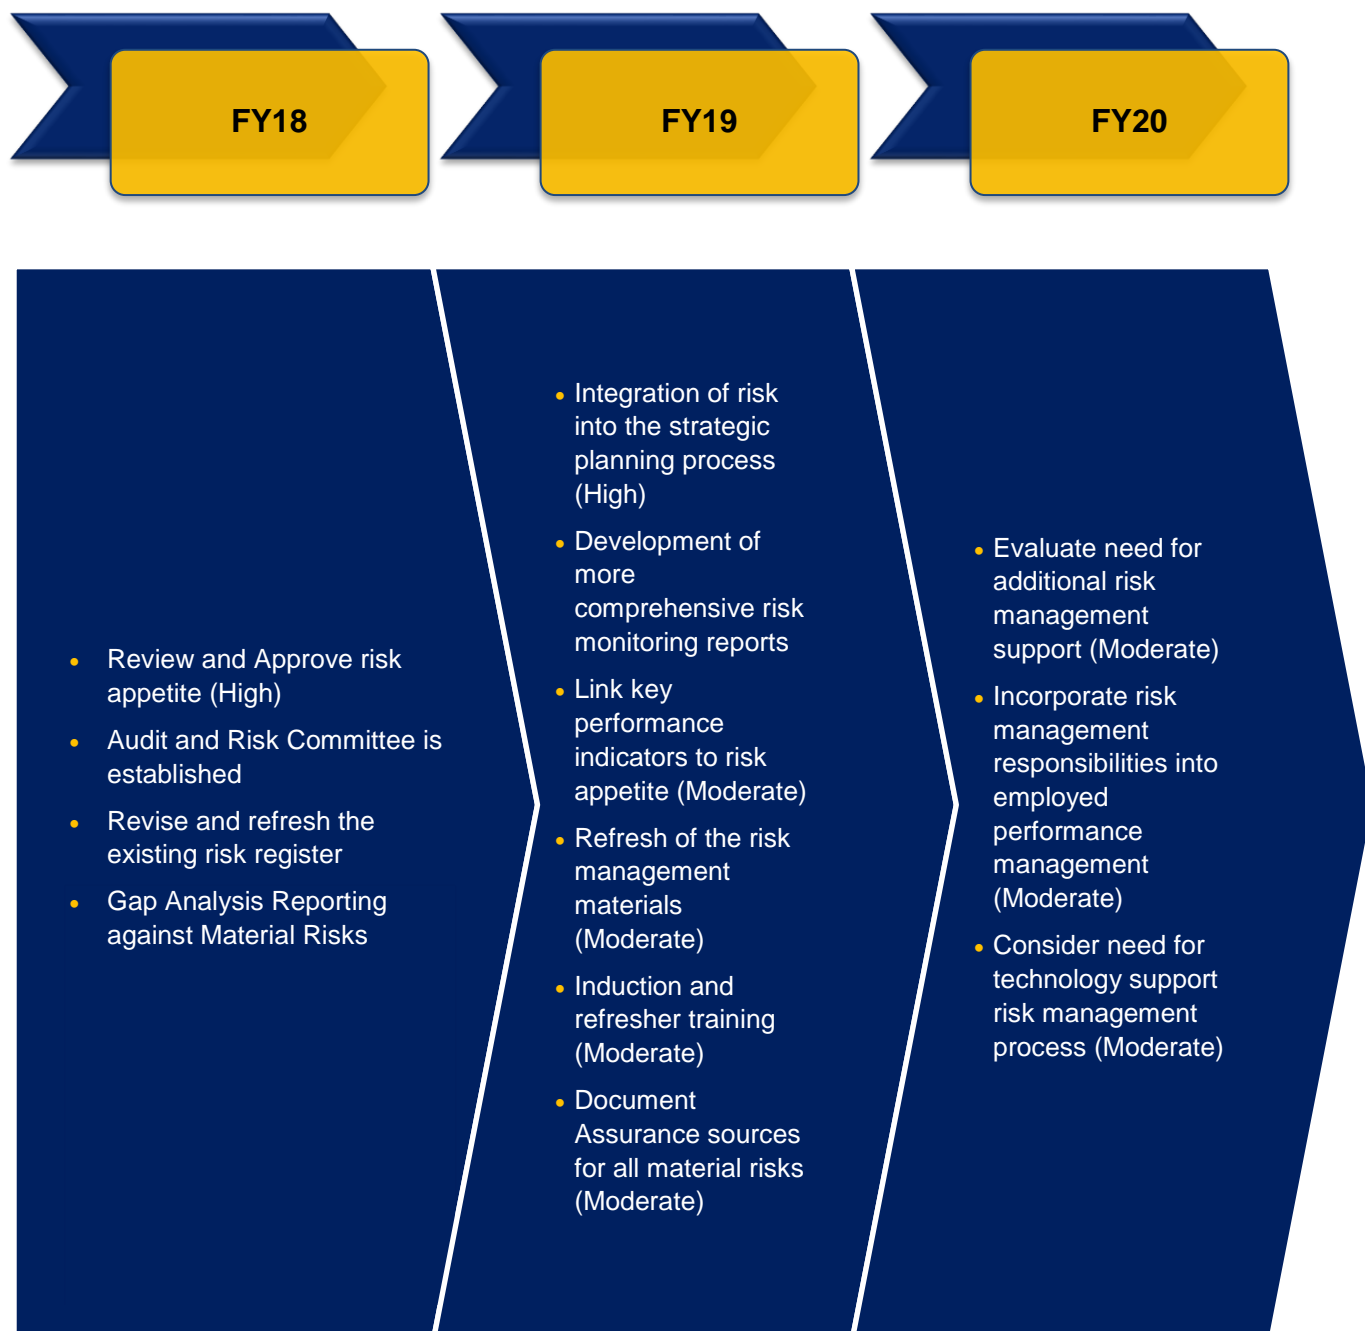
FY18

FY19

FY20

- Review and Approve risk appetite (High)
- Audit and Risk Committee is established
- Revise and refresh the existing risk register
- Gap Analysis Reporting against Material Risks

- Integration of risk into the strategic planning process (High)
- Development of more comprehensive risk monitoring reports
- Link key performance indicators to risk appetite (Moderate)
- Refresh of the risk management materials (Moderate)
- Induction and refresher training (Moderate)
- Document Assurance sources for all material risks (Moderate)

- Evaluate need for additional risk management support (Moderate)
- Incorporate risk management responsibilities into employed performance management (Moderate)
- Consider need for technology support risk management process (Moderate)